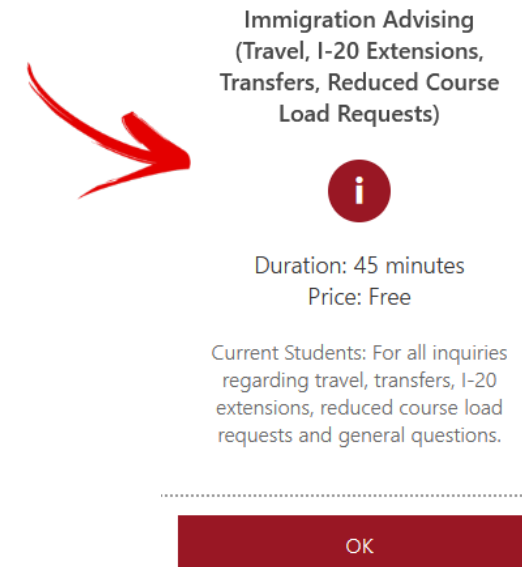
Immigration Advising (Travel, I-20 Extensions, Transfers, Reduced Course Load Requests)

i

Duration: 45 minutes
Price: Free

Current Students: For all inquiries regarding travel, transfers, I-20 extensions, reduced course load requests and general questions.

OK